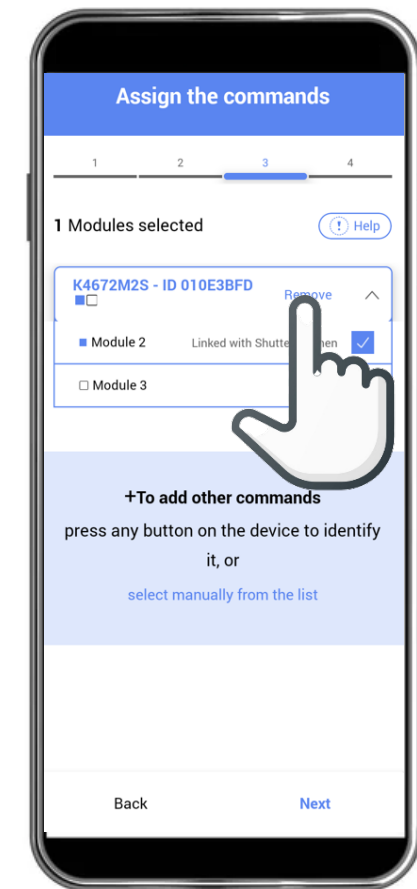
Assign the commands

1 2 3 4

1 Modules selected

Help

K4672M2S - ID 010E3BFD

Remove

Module 2

Linked with Shutte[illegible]hen

Module 3

+To add other commands

press any button on the device to identify it, or

select manually from the list

Back

Next